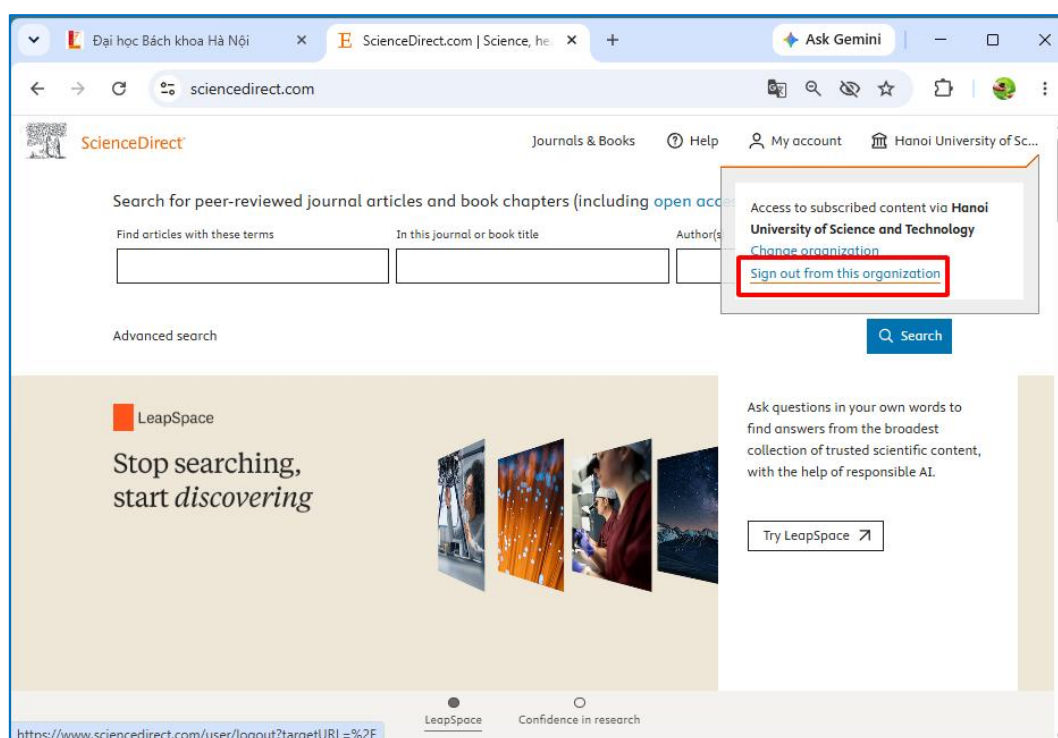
Đại học Bách khoa Hà Nội ×
ScienceDirect.com | Science, he ×
+
Ask Gemini

sciencedirect.com

ScienceDirect
Journals & Books
Help
My account
Hanoi University of Sc...

Search for peer-reviewed journal articles and book chapters (including open acc

Find articles with these terms
In this journal or book title
Author(s

Access to subscribed content via **Hanoi University of Science and Technology**
Change organization
Sign out from this organization

Advanced search
Search

LeapSpace

Stop searching, start *discovering*

Ask questions in your own words to find answers from the broadest collection of trusted scientific content, with the help of responsible AI.

Try LeapSpace

LeapSpace
Confidence in research

https://www.sciencedirect.com/user/logout?targetURL=%2F